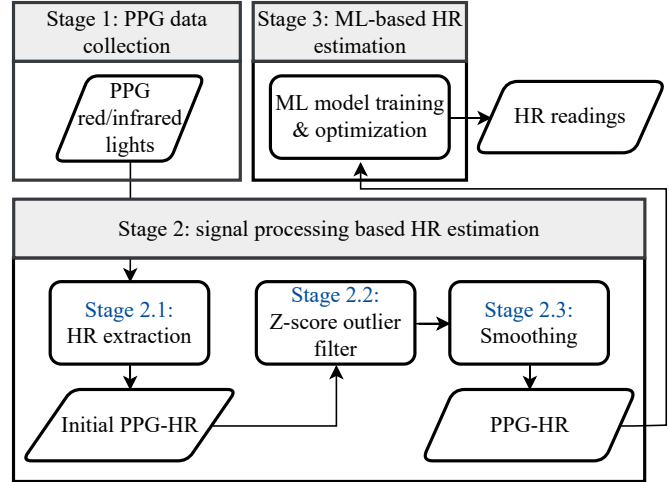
Stage 1: PPG data collection

PPG red/infrared lights

Stage 3: ML-based HR estimation

ML model training & optimization

HR readings

Stage 2: signal processing based HR estimation

Stage 2.1: HR extraction

Stage 2.2: Z-score outlier filter

Stage 2.3: Smoothing

Initial PPG-HR

PPG-HR